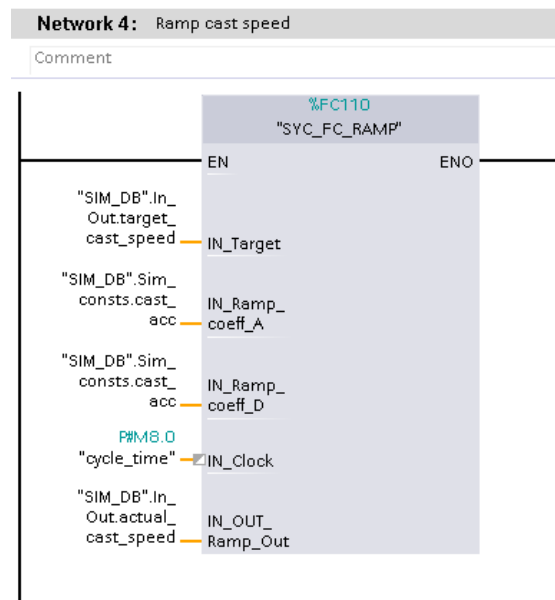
Network 4: Ramp cast speed

Comment

%FC110
"SYC_FC_RAMP"

EN
ENO

"SIM_DB".In_Out.target_cast_speed
IN_Target

"SIM_DB".Sim_consts.cast_acc
IN_Ramp_coeff_A

"SIM_DB".Sim_consts.cast_acc
IN_Ramp_coeff_D

P#M8.0
"cycle_time"
IN_Clock

"SIM_DB".In_Out.actual_cast_speed
IN_OUT_Ramp_Out